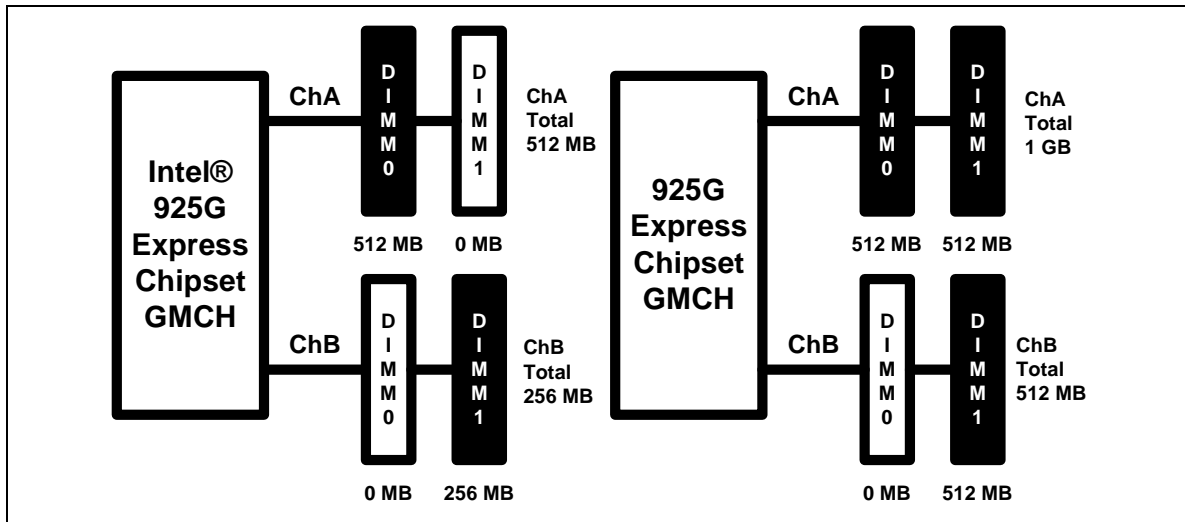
Intel® 925G Express Chipset GMCH

ChA

DIMM0

512 MB

DIMM1

0 MB

ChA Total 512 MB

ChB

DIMM0

0 MB

DIMM1

256 MB

ChB Total 256 MB

925G Express Chipset GMCH

ChA

DIMM0

512 MB

DIMM1

512 MB

ChA Total 1 GB

ChB

DIMM0

0 MB

DIMM1

512 MB

ChB Total 512 MB